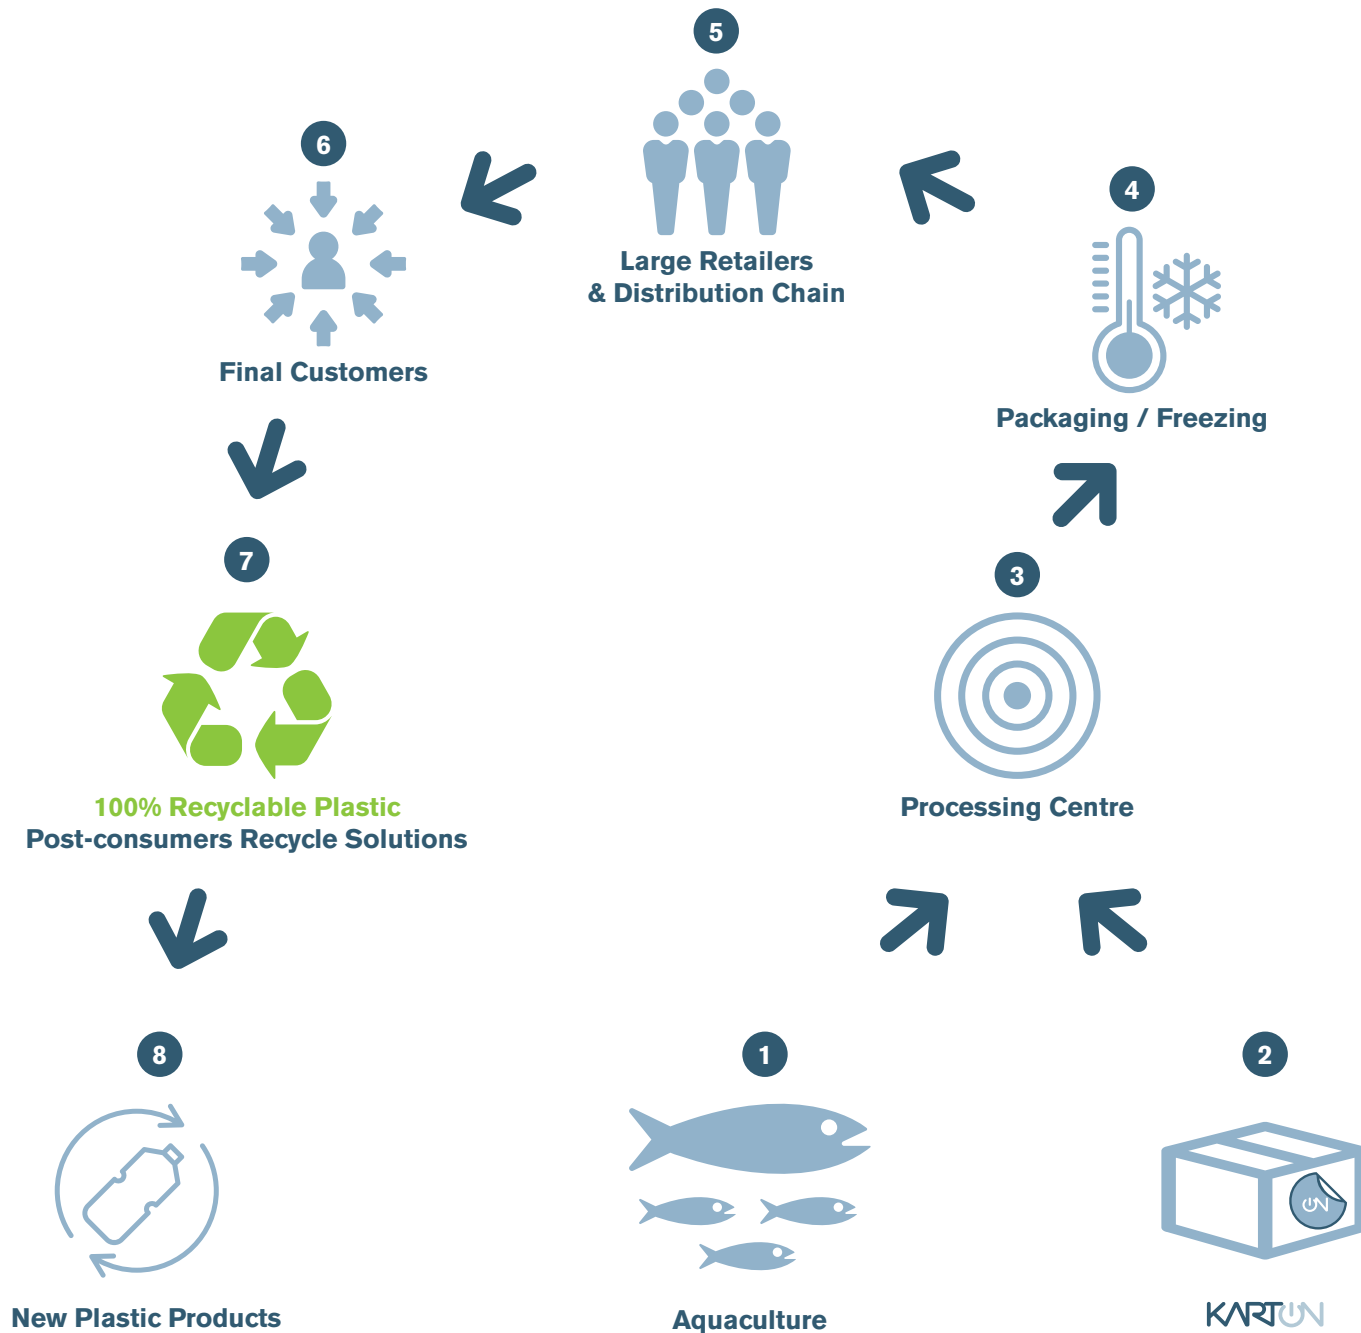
5

Large Retailers & Distribution Chain

6

Final Customers

4

Packaging / Freezing

7

100% Recyclable Plastic
Post-consumers Recycle Solutions

3

Processing Centre

8

New Plastic Products

1

Aquaculture

2

ON

KARTON